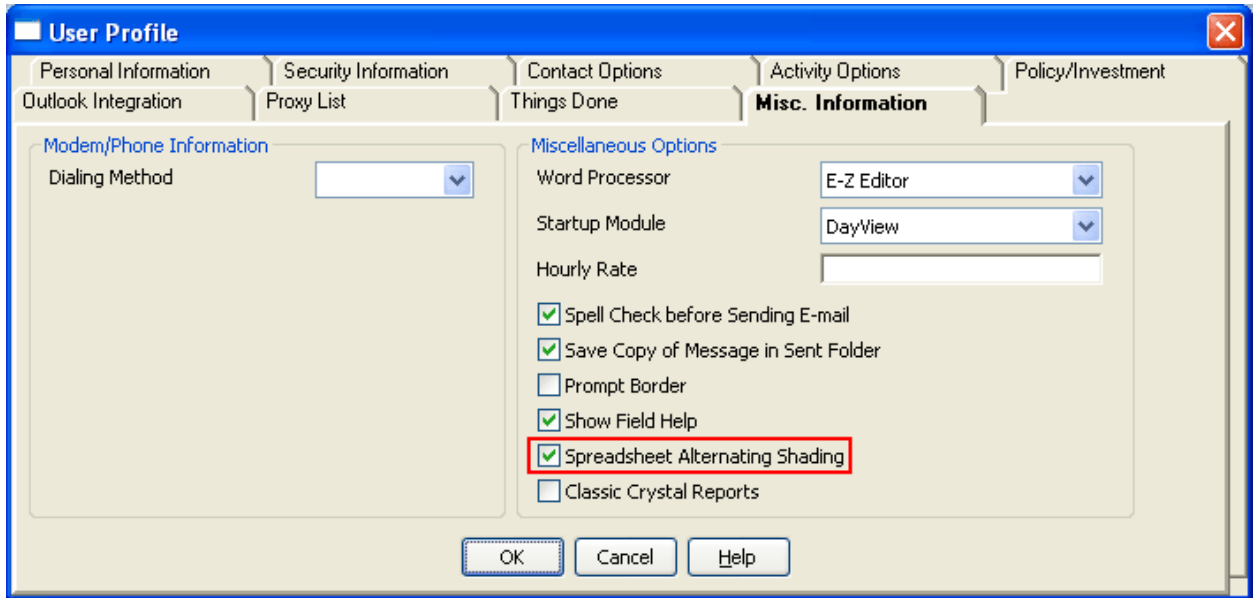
User Profile

Personal Information
Security Information
Contact Options
Activity Options
Policy/Investment
Outlook Integration
Proxy List
Things Done
Misc. Information

Modem/Phone Information
Dialing Method

Miscellaneous Options
Word Processor
E-Z Editor
Startup Module
DayView
Hourly Rate
Spell Check before Sending E-mail
Save Copy of Message in Sent Folder
Prompt Border
Show Field Help
Spreadsheet Alternating Shading
Classic Crystal Reports

OK
Cancel
Help